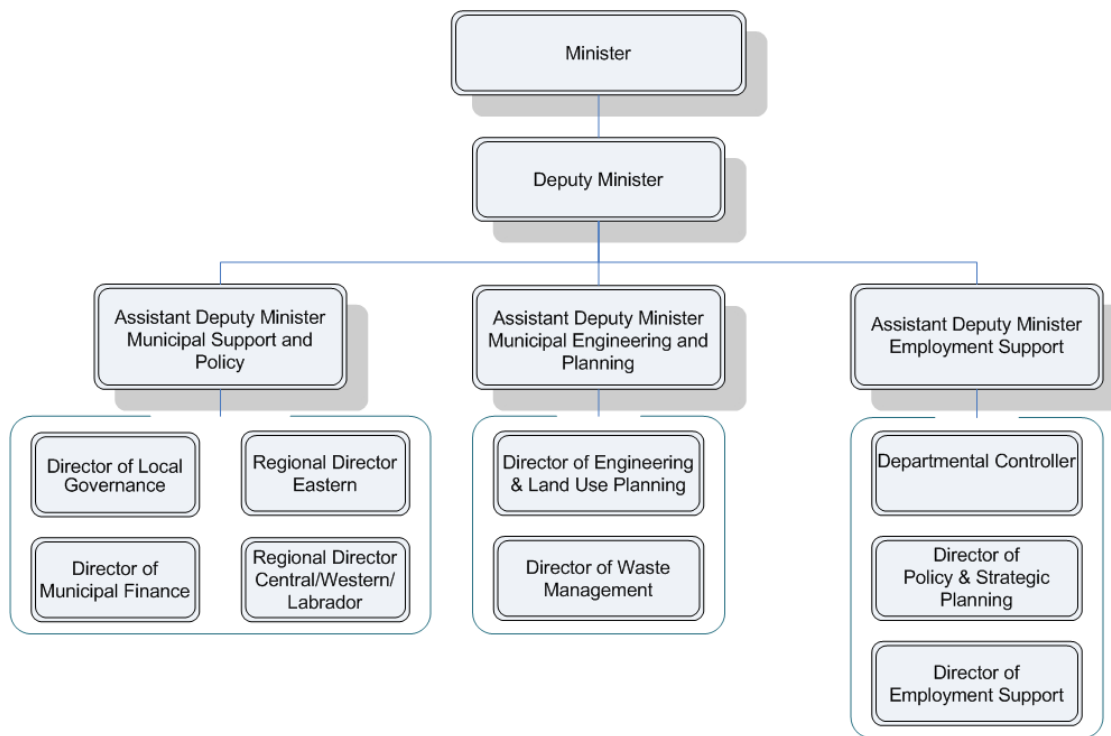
Minister

Deputy Minister

Assistant Deputy Minister Municipal Support and Policy

Assistant Deputy Minister Municipal Engineering and Planning

Assistant Deputy Minister Employment Support

Director of Local Governance

Regional Director Eastern

Director of Municipal Finance

Regional Director Central/Western/ Labrador

Director of Engineering & Land Use Planning

Director of Waste Management

Departmental Controller

Director of Policy & Strategic Planning

Director of Employment Support